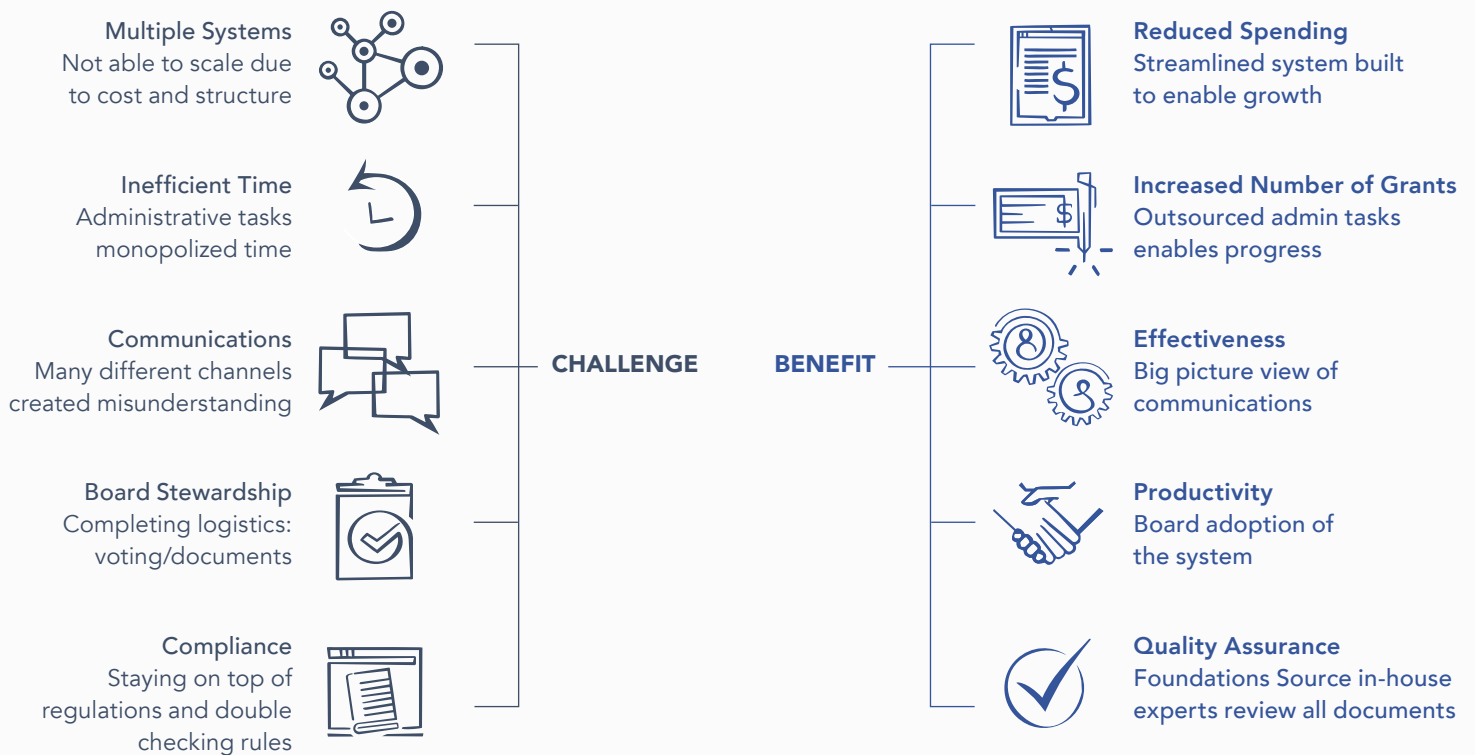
Multiple Systems
Not able to scale due to cost and structure

Inefficient Time
Administrative tasks monopolized time

Communications
Many different channels created misunderstanding

Board Stewardship
Completing logistics: voting/documents

Compliance
Staying on top of regulations and double checking rules

CHALLENGE

BENEFIT

Reduced Spending
Streamlined system built to enable growth

Increased Number of Grants
Outsourced admin tasks enables progress

Effectiveness
Big picture view of communications

Productivity
Board adoption of the system

Quality Assurance
Foundations Source in-house experts review all documents